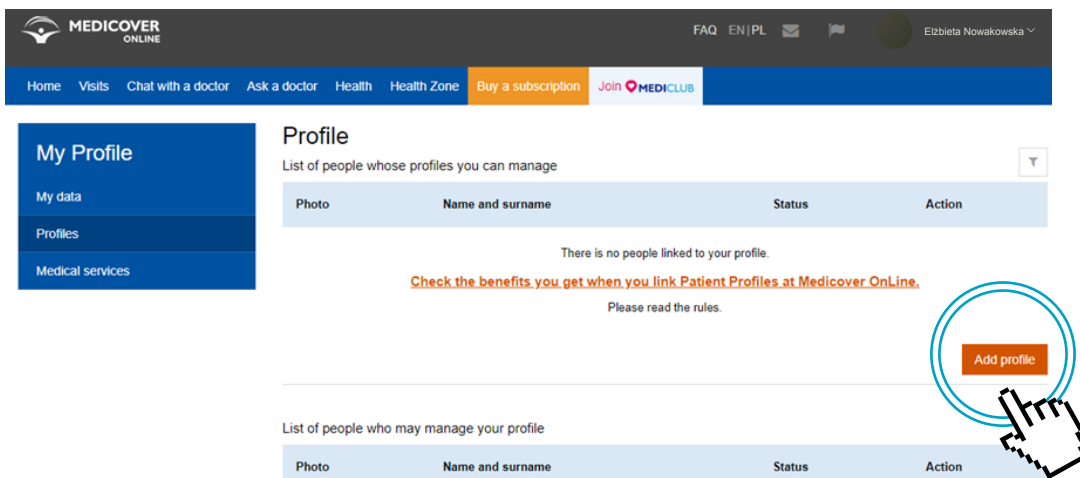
MEDICOVER ONLINE

FAQ EN | PL

Elzbieta Nowakowska

Home Visits Chat with a doctor Ask a doctor Health Health Zone Buy a subscription Join MEDICLUB

My Profile

My data

Profiles

Medical services

Profile

List of people whose profiles you can manage

| Photo | Name and surname | Status | Action |
|---|---|---|---|

There is no people linked to your profile.

Check the benefits you get when you link Patient Profiles at Medicover OnLine.

Please read the rules.

Add profile

List of people who may manage your profile

| Photo | Name and surname | Status | Action |
|---|---|---|---|